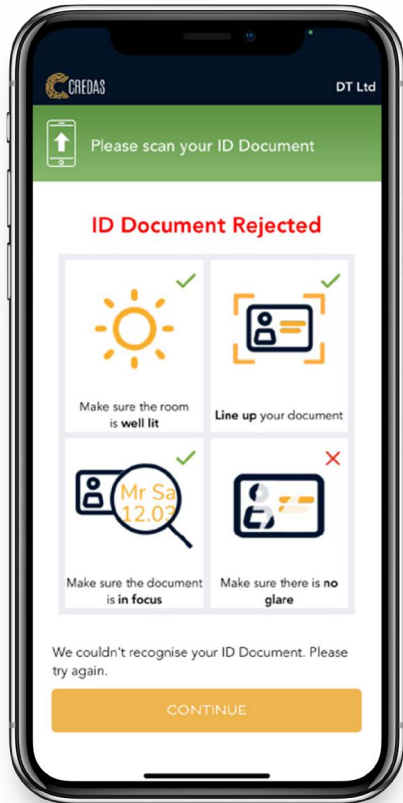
CREDAS

DT Ltd

Please scan your ID Document

ID Document Rejected

Make sure the room is well lit

Line up your document

Mr Sa
12.03

Make sure the document is in focus

Make sure there is no glare

We couldn't recognise your ID Document. Please try again.

CONTINUE